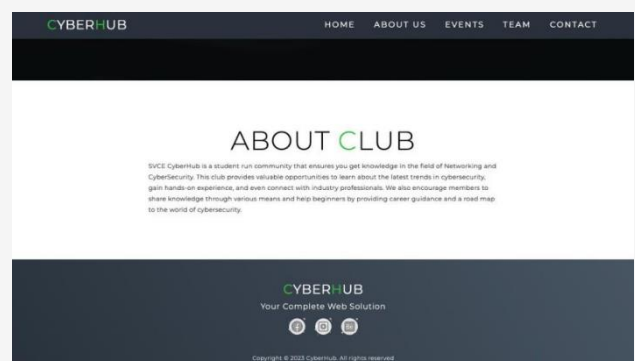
CYBERHUB

HOME ABOUT US EVENTS TEAM CONTACT

ABOUT CLUB

SVCE CyberHub is a student run community that ensures you get knowledge in the field of Networking and CyberSecurity. This club provides valuable opportunities to learn about the latest trends in cybersecurity, gain hands-on experience, and even connect with industry professionals. We also encourage members to share knowledge through various means and help beginners by providing career guidance and a road map to the world of cybersecurity.

CYBERHUB

Your Complete Web Solution

Copyright © 2023 CyberHub. All rights reserved